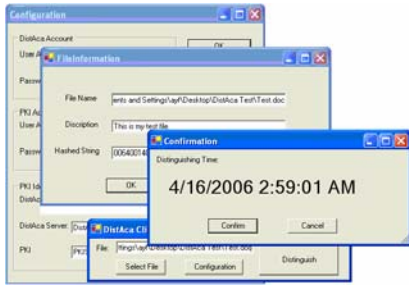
Configuration
DistAca Account
User A
OK
Passw
PKI Ac
User A
Passw
PKI Ide
DistAc
DistAca Server: Dist
PKI
PKI
FileInformation
File Name
ents and Settings\ay\Desktop\DistAca Test\Test.doc
Disciption
This is my test file
Hashed String
006400
OK
Confirmation
Distinguishing Time:
4/16/2006 2:59:01 AM
Confirm
Cancel
DistAca Cli
File:
ttings\ay\Desktop\DistAca Test\Test.doc
Select File
Configuration
Distinguish